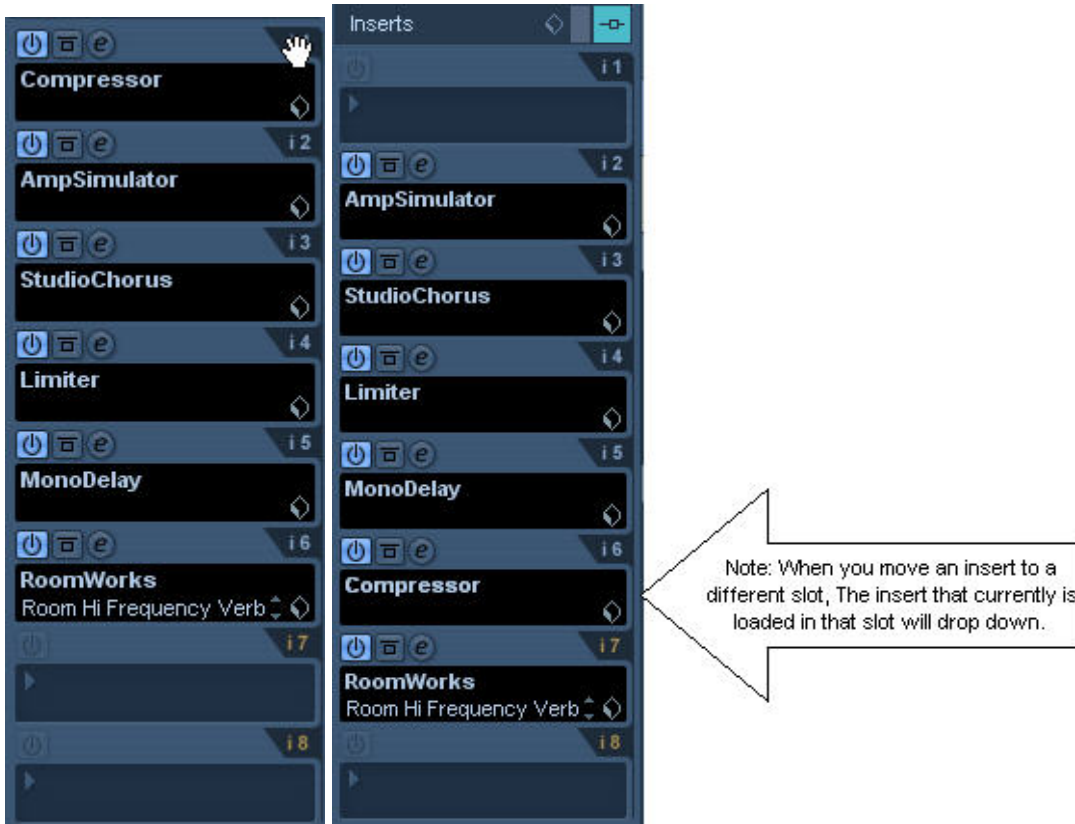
Compressor

i 2
AmpSimulator

i 3
StudioChorus

i 4
Limiter

i 5
MonoDelay

i 6
RoomWorks
Room Hi Frequency Verb

i 7

i 8

Inserts

i 1

i 2
AmpSimulator

i 3
StudioChorus

i 4
Limiter

i 5
MonoDelay

i 6
Compressor

i 7
RoomWorks
Room Hi Frequency Verb

i 8

Note: When you move an insert to a different slot, The insert that currently is loaded in that slot will drop down.